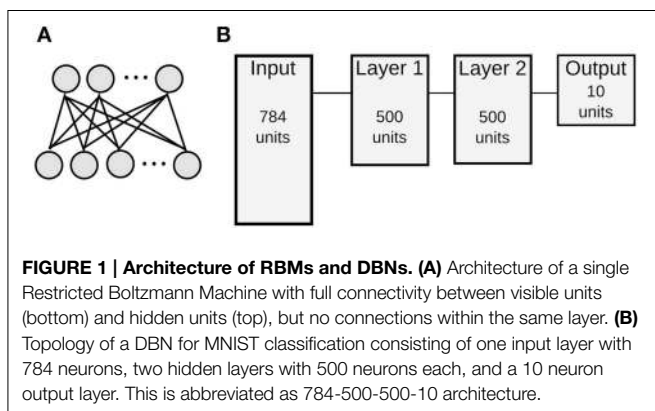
A

B

Input
784
units

Layer 1
500
units

Layer 2
500
units

Output
10
units

**FIGURE 1 | Architecture of RBMs and DBNs. (A)** Architecture of a single Restricted Boltzmann Machine with full connectivity between visible units (bottom) and hidden units (top), but no connections within the same layer. **(B)** Topology of a DBN for MNIST classification consisting of one input layer with 784 neurons, two hidden layers with 500 neurons each, and a 10 neuron output layer. This is abbreviated as 784-500-500-10 architecture.